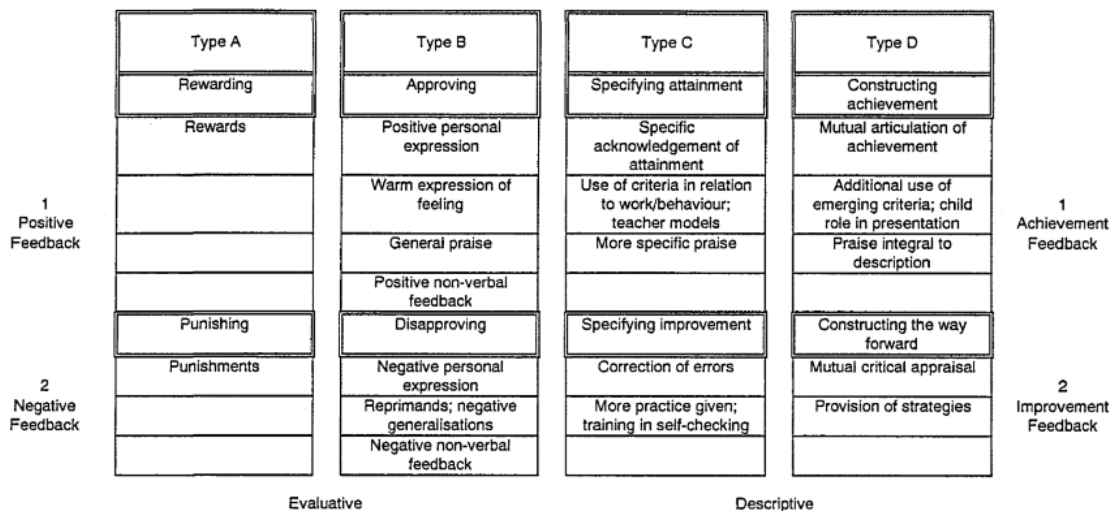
|  | Type A | Type B | Type C | Type D |  |
|---|---|---|---|---|---|
|  | Rewarding | Approving | Specifying attainment | Constructing achievement |  |
| 1 Positive Feedback | Rewards | Positive personal expression | Specific acknowledgement of attainment | Mutual articulation of achievement | 1 Achievement Feedback |
|  |  | Warm expression of feeling | Use of criteria in relation to work/behaviour; teacher models | Additional use of emerging criteria; child role in presentation |  |
|  |  | General praise | More specific praise | Praise integral to description |  |
|  |  | Positive non-verbal feedback |  |  |  |
|  | Punishing | Disapproving | Specifying improvement | Constructing the way forward |  |
| 2 Negative Feedback | Punishments | Negative personal expression | Correction of errors | Mutual critical appraisal | 2 Improvement Feedback |
|  |  | Reprimands; negative generalisations | More practice given; training in self-checking | Provision of strategies |  |
|  |  | Negative non-verbal feedback |  |  |  |

Evaluative

Descriptive